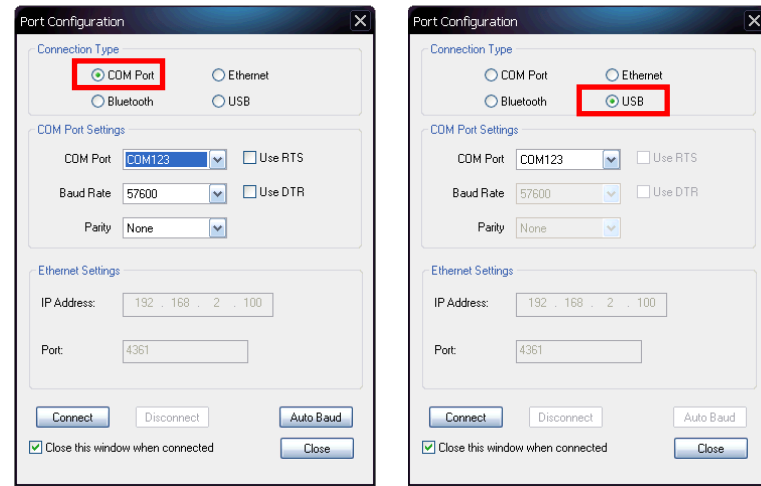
Port Configuration

Connection Type

COM Port Ethernet

Bluetooth USB

COM Port Settings

COM Port COM123 Use RTS

Baud Rate 57600 Use DTR

Parity None

Ethernet Settings

IP Address: 192 . 168 . 2 . 100

Port: 4361

Connect Disconnect Auto Baud

Close this window when connected Close

Port Configuration

Connection Type

COM Port Ethernet

Bluetooth USB

COM Port Settings

COM Port COM123 Use RTS

Baud Rate 57600 Use DTR

Parity None

Ethernet Settings

IP Address: 192 . 168 . 2 . 100

Port: 4361

Connect Disconnect Auto Baud

Close this window when connected Close